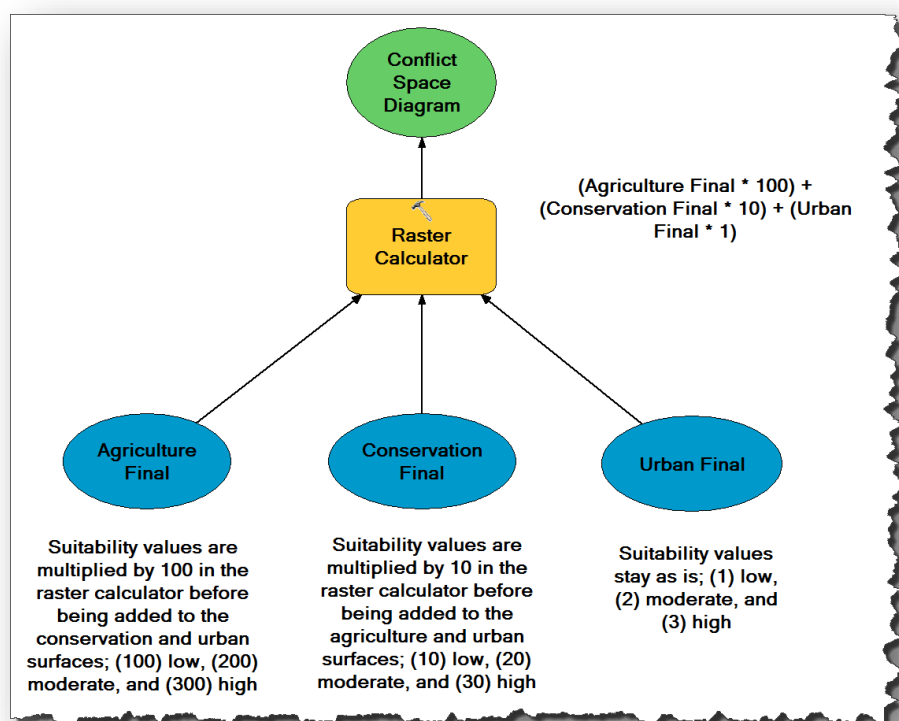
Conflict Space Diagram

(Agriculture Final * 100) + (Conservation Final * 10) + (Urban Final * 1)

Raster Calculator

Agriculture Final

Conservation Final

Urban Final

Suitability values are multiplied by 100 in the raster calculator before being added to the conservation and urban surfaces; (100) low, (200) moderate, and (300) high

Suitability values are multiplied by 10 in the raster calculator before being added to the agriculture and urban surfaces; (10) low, (20) moderate, and (30) high

Suitability values stay as is; (1) low, (2) moderate, and (3) high